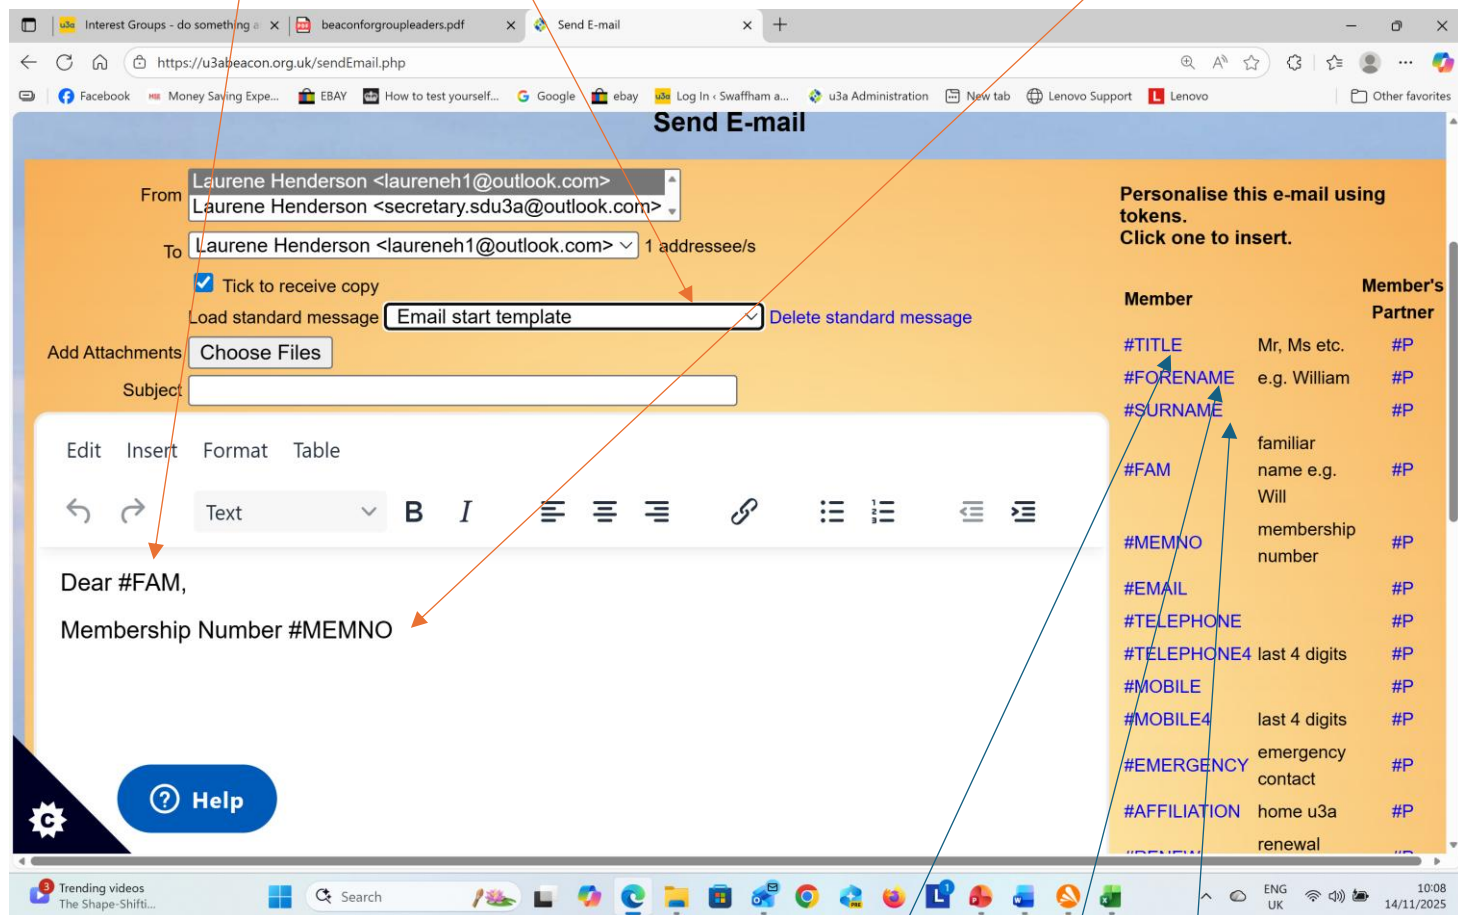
Interest Groups - do something a ×
beaconforgroupleaders.pdf ×
Send E-mail ×
https://u3abeacon.org.uk/sendEmail.php
Facebook | Money Saving Expe... | EBAY | How to test yourself... | Google | ebay | Log In ‹ Swaffham a... | u3a Administration | New tab | Lenovo Support | Lenovo | Other favorites

Send E-mail

From Laurene Henderson <laureneh1@outlook.com>
Laurene Henderson <secretary.sdu3a@outlook.com>

To Laurene Henderson <laureneh1@outlook.com> 1 addressee/s

Tick to receive copy

Load standard message Email start template Delete standard message

Add Attachments Choose Files

Subject

Edit Insert Format Table

Text

Dear #FAM,

Membership Number #MEMNO

Help

Personalise this e-mail using tokens.
Click one to insert.

| Member | | Member's Partner |
|---|---|---|
| #TITLE | Mr, Ms etc. | #P |
| #FORENAME | e.g. William | #P |
| #SURNAME | | #P |
| #FAM | familiar name e.g. Will | #P |
| #MEMNO | membership number | #P |
| #EMAIL | | #P |
| #TELEPHONE | | #P |
| #TELEPHONE4 | last 4 digits | #P |
| #MOBILE | | #P |
| #MOBILE4 | last 4 digits | #P |
| #EMERGENCY | emergency contact | #P |
| #AFFILIATION | home u3a | #P |
| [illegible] | renewal | |

Trending videos
The Shape-Shifti...
Search
ENG UK
10:08
14/11/2025